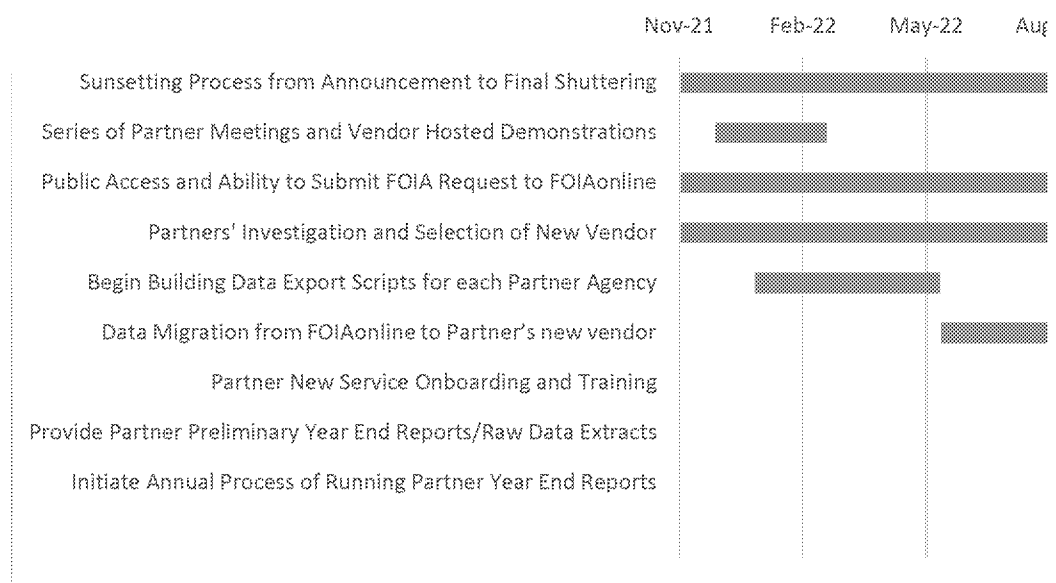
Nov-21 Feb-22 May-22 Au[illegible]

Sunsetting Process from Announcement to Final Shuttering
Series of Partner Meetings and Vendor Hosted Demonstrations
Public Access and Ability to Submit FOIA Request to FOIAonline
Partners' Investigation and Selection of New Vendor
Begin Building Data Export Scripts for each Partner Agency
Data Migration from FOIAonline to Partner's new vendor
Partner New Service Onboarding and Training
Provide Partner Preliminary Year End Reports/Raw Data Extracts
Initiate Annual Process of Running Partner Year End Reports